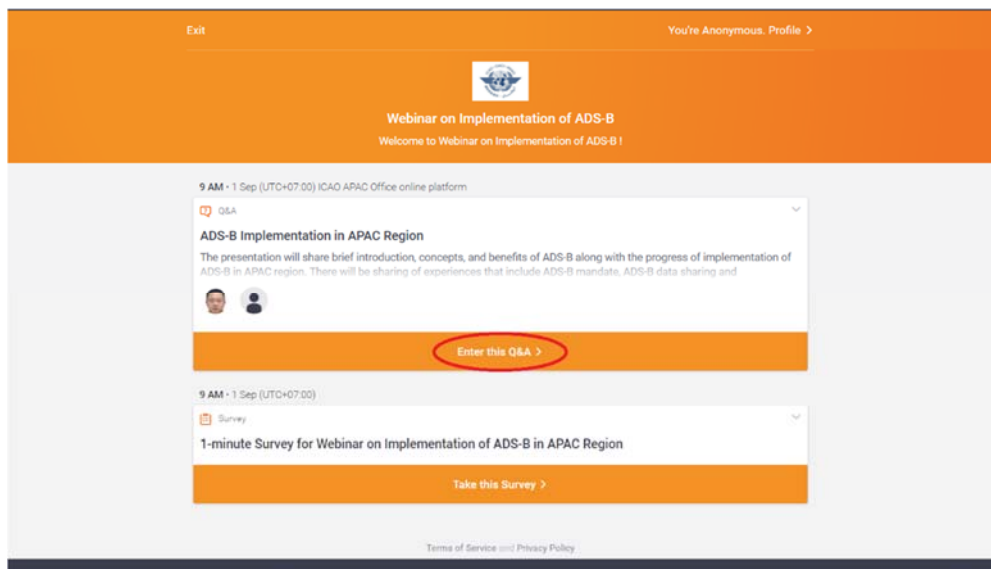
Exit

You're Anonymous. Profile >

Webinar on Implementation of ADS-B

Welcome to Webinar on Implementation of ADS-B !

9 AM • 1 Sep (UTC+07:00) ICAO APAC Office online platform

Q&A

ADS-B Implementation in APAC Region

The presentation will share brief introduction, concepts, and benefits of ADS-B along with the progress of implementation of ADS-B in APAC region. There will be sharing of experiences that include ADS-B mandate, ADS-B data sharing and

Enter this Q&A >

9 AM • 1 Sep (UTC+07:00)

Survey

1-minute Survey for Webinar on Implementation of ADS-B in APAC Region

Take this Survey >

Terms of Service and Privacy Policy